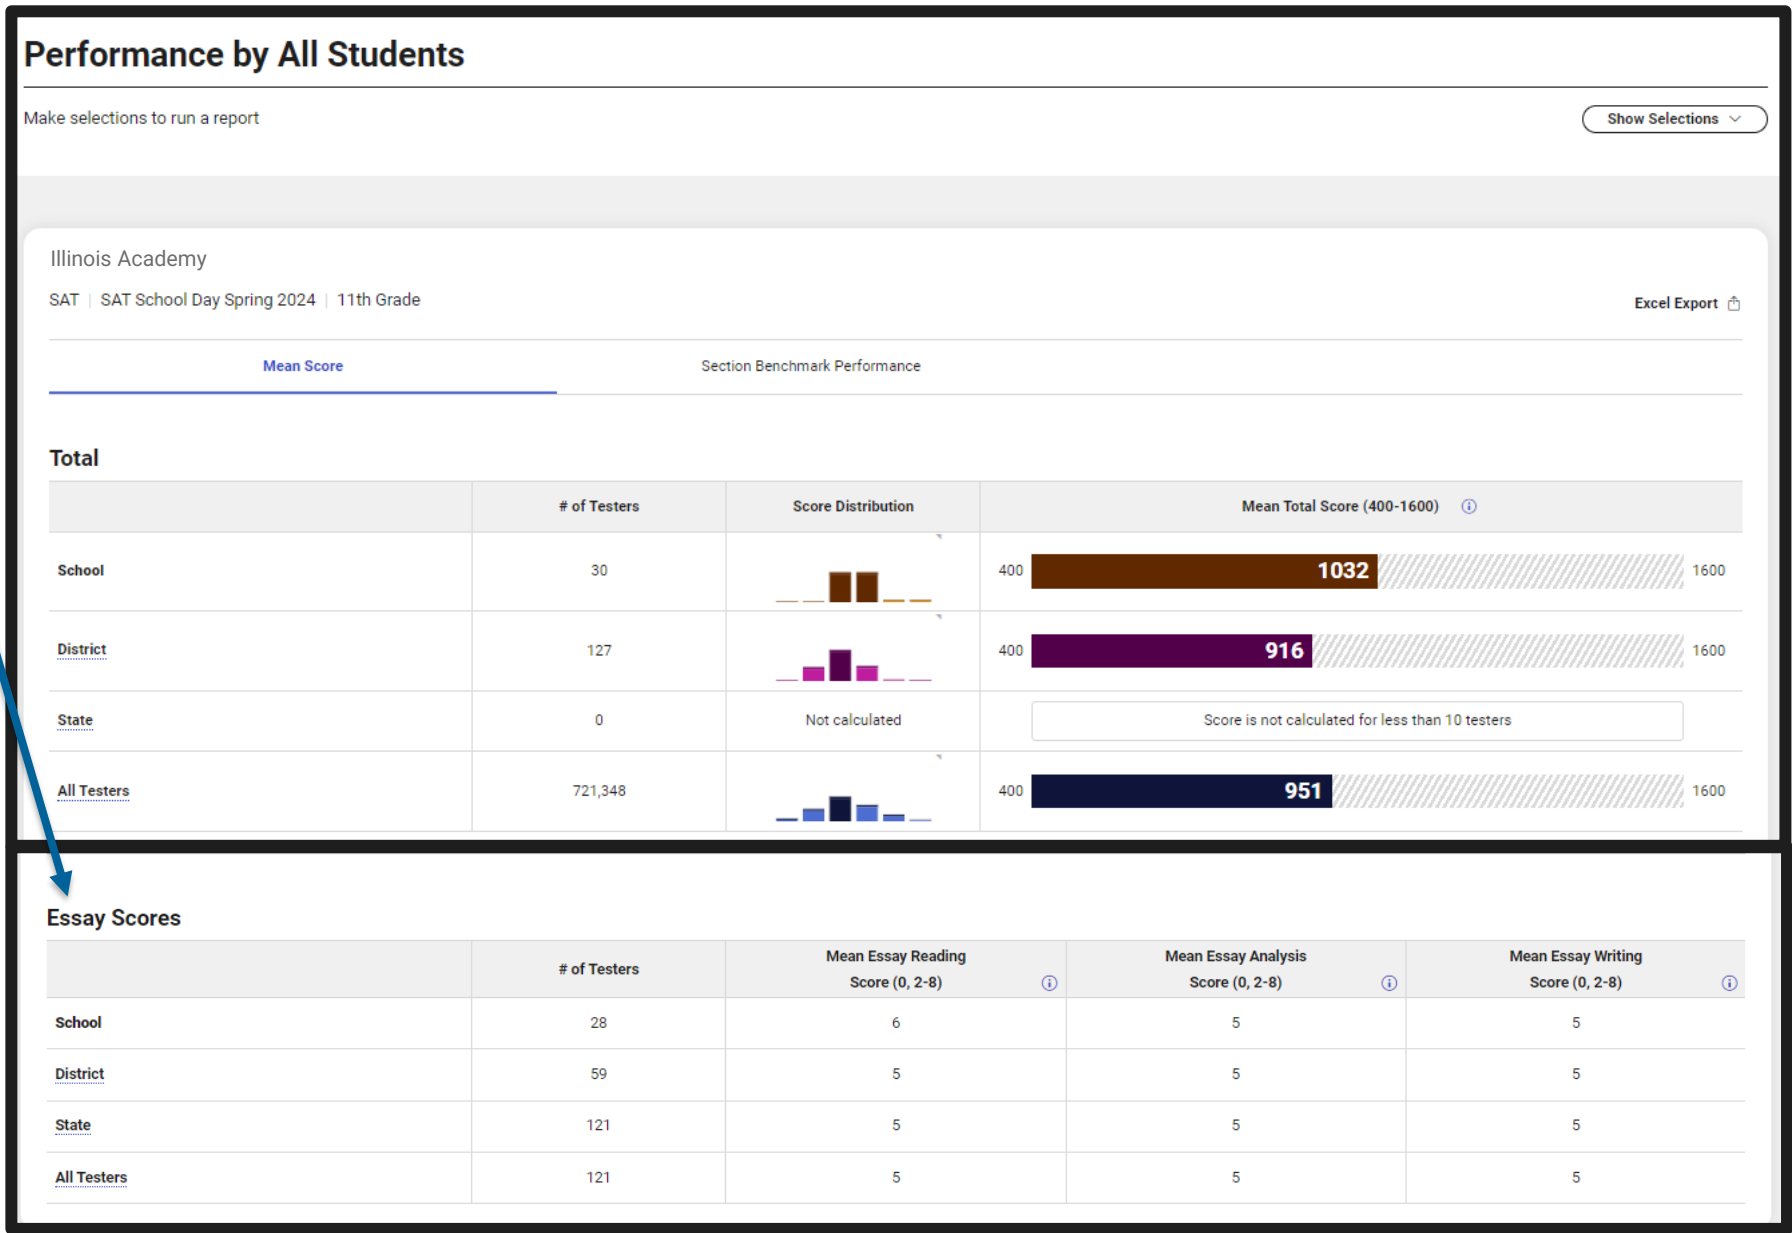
Performance by All Students

Make selections to run a report

Show Selections

Illinois Academy

SAT | SAT School Day Spring 2024 | 11th Grade

Excel Export

Mean Score

Section Benchmark Performance

Total

| | # of Testers | Score Distribution | Mean Total Score (400-1600) |
|---|---|---|---|
| School | 30 | | 400 1032 1600 |
| District | 127 | | 400 916 1600 |
| State | 0 | Not calculated | Score is not calculated for less than 10 testers |
| All Testers | 721,348 | | 400 951 1600 |

Essay Scores

| | # of Testers | Mean Essay Reading Score (0, 2-8) | Mean Essay Analysis Score (0, 2-8) | Mean Essay Writing Score (0, 2-8) |
|---|---|---|---|---|
| School | 28 | 6 | 5 | 5 |
| District | 59 | 5 | 5 | 5 |
| State | 121 | 5 | 5 | 5 |
| All Testers | 121 | 5 | 5 | 5 |